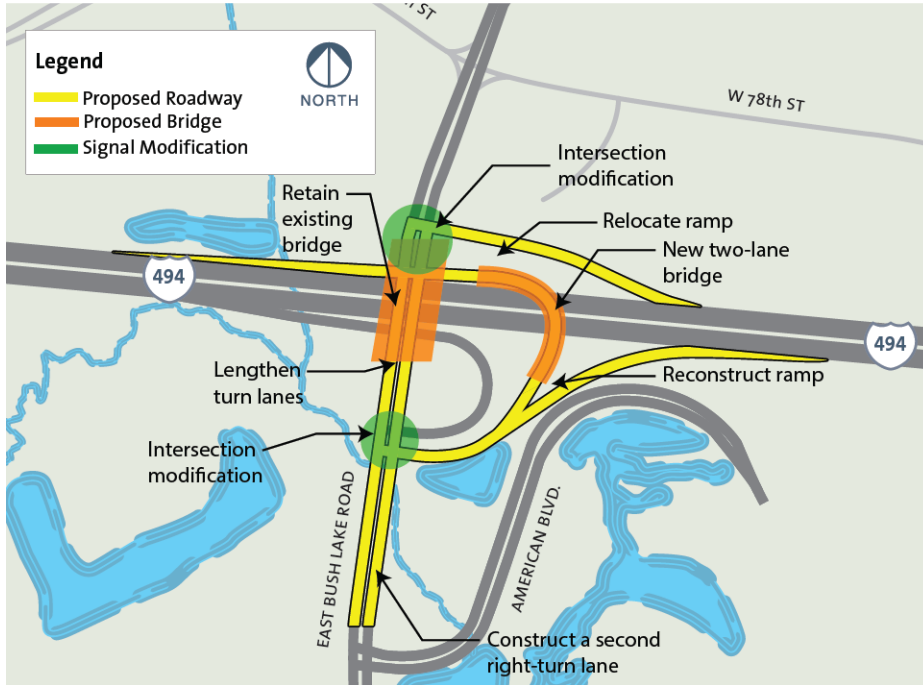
Legend
Proposed Roadway
Proposed Bridge
Signal Modification

NORTH

ST

W 78th ST

Intersection modification

Retain existing bridge

Relocate ramp

New two-lane bridge

494

494

Reconstruct ramp

Lengthen turn lanes

Intersection modification

EAST BUSH LAKE ROAD

AMERICAN BLVD.

Construct a second right-turn lane